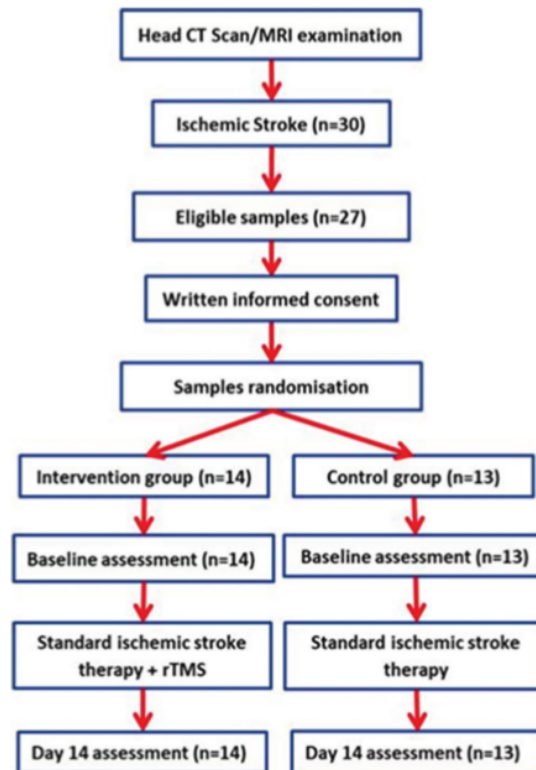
Head CT Scan/MRI examination

Ischemic Stroke (n=30)

Eligible samples (n=27)

Written informed consent

Samples randomisation

Intervention group (n=14)

Baseline assessment (n=14)

Standard ischemic stroke therapy + rTMS

Day 14 assessment (n=14)

Control group (n=13)

Baseline assessment (n=13)

Standard ischemic stroke therapy

Day 14 assessment (n=13)